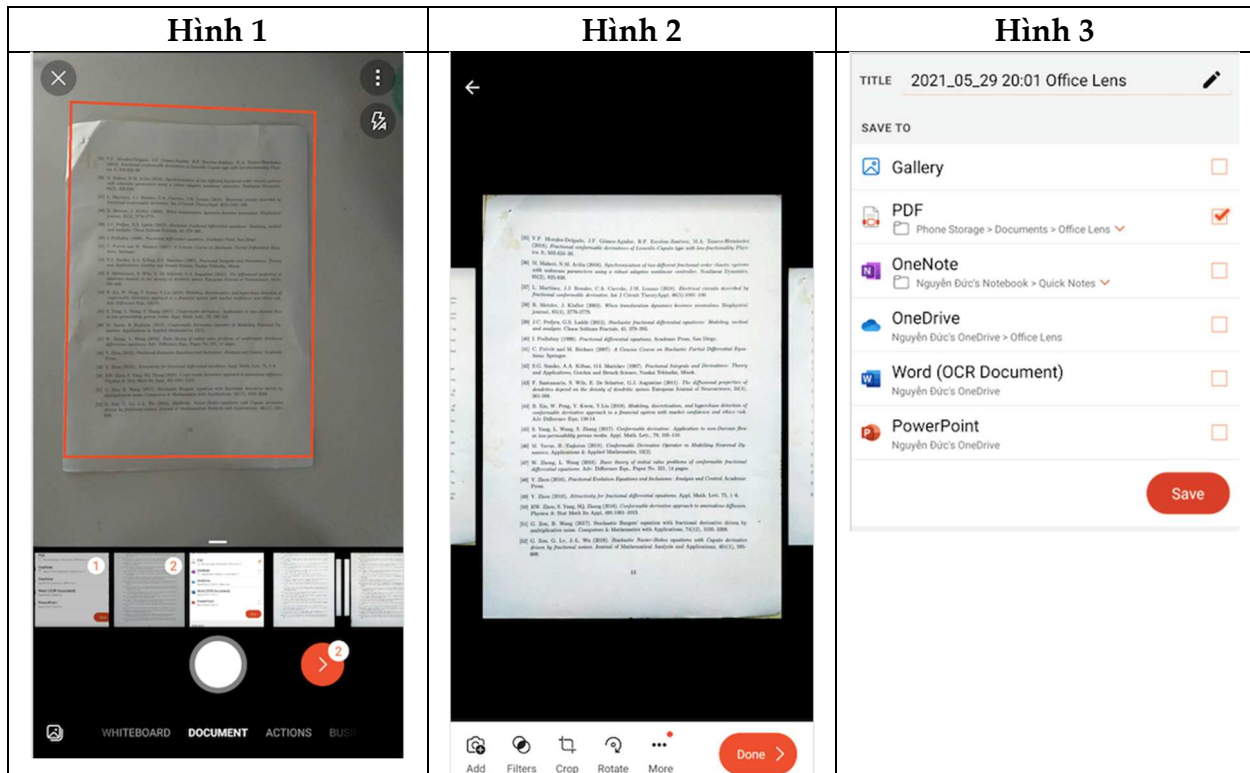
| Hình 1 | Hình 2 | Hình 3 |
|---|---|---|
| 1 2 2 WHITEBOARD DOCUMENT ACTIONS BUSI | Add Filters Crop Rotate More Done | TITLE 2021_05_29 20:01 Office Lens SAVE TO Gallery PDF Phone Storage > Documents > Office Lens OneNote Nguyễn Đức's Notebook > Quick Notes OneDrive Nguyễn Đức's OneDrive > Office Lens Word (OCR Document) Nguyễn Đức's OneDrive PowerPoint Nguyễn Đức's OneDrive Save |